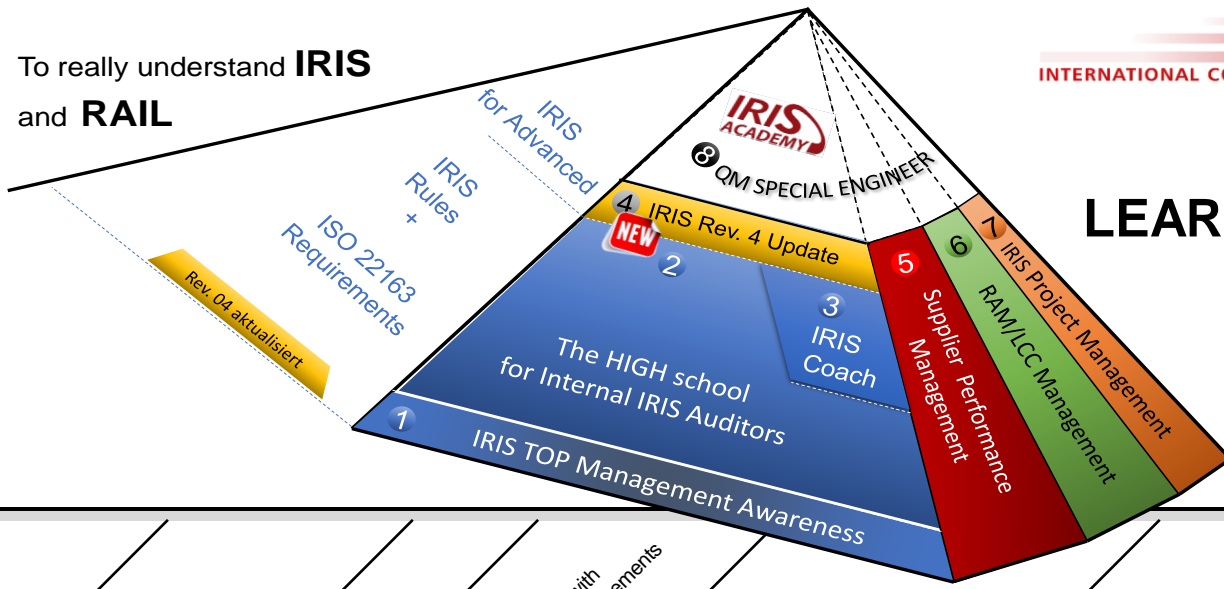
To really understand IRIS and RAIL

INTERNATIONAL CO

LEAR

IRIS for Advanced

IRIS Rules + ISO 22163 Requirements

Rev. 04 aktualisiert

IRIS ACADEMY

8 QM SPECIAL ENGINEER

4 IRIS Rev. 4 Update

NEW

2

3 IRIS Coach

The HIGH school for Internal IRIS Auditors

1 IRIS TOP Management Awareness

5 Supplier Performance Management

6 RAM/LCC Management

7 IRIS Project Management

with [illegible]ements